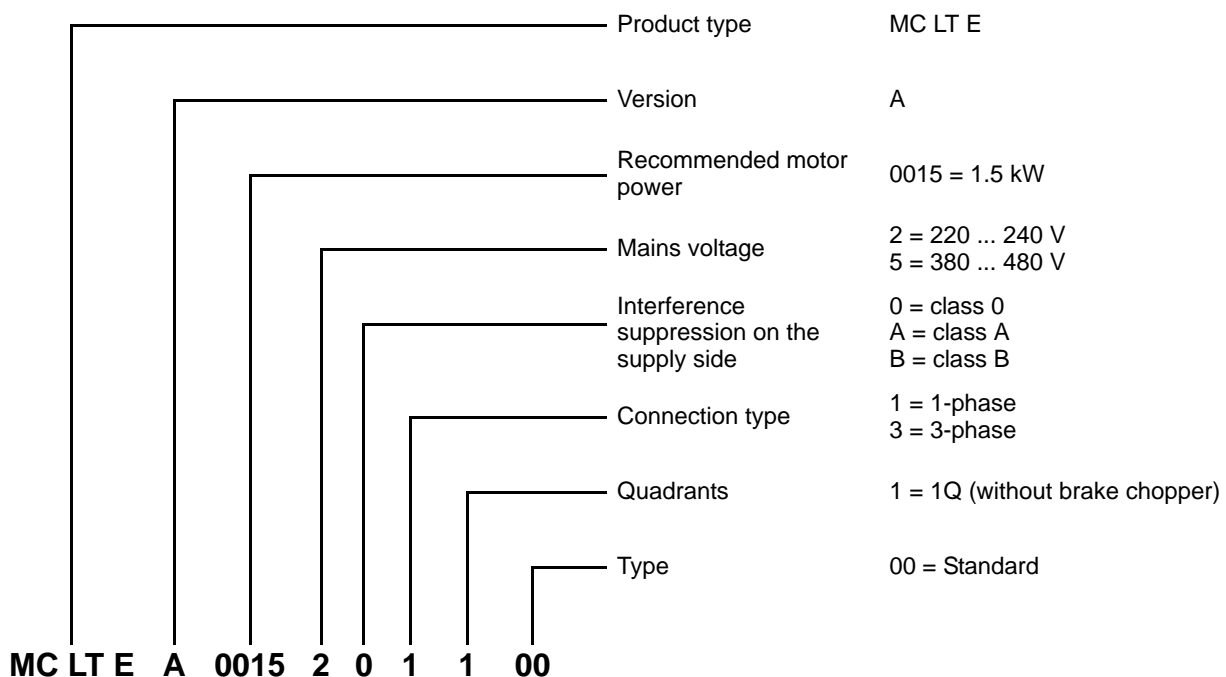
| | |
|---|---|
| Product type | MC LT E |
| Version | A |
| Recommended motor power | 0015 = 1.5 kW |
| Mains voltage | 2 = 220 ... 240 V<br>5 = 380 ... 480 V |
| Interference suppression on the supply side | 0 = class 0<br>A = class A<br>B = class B |
| Connection type | 1 = 1-phase<br>3 = 3-phase |
| Quadrants | 1 = 1Q (without brake chopper) |
| Type | 00 = Standard |

**MC LT E A 0015 2 0 1 1 00**